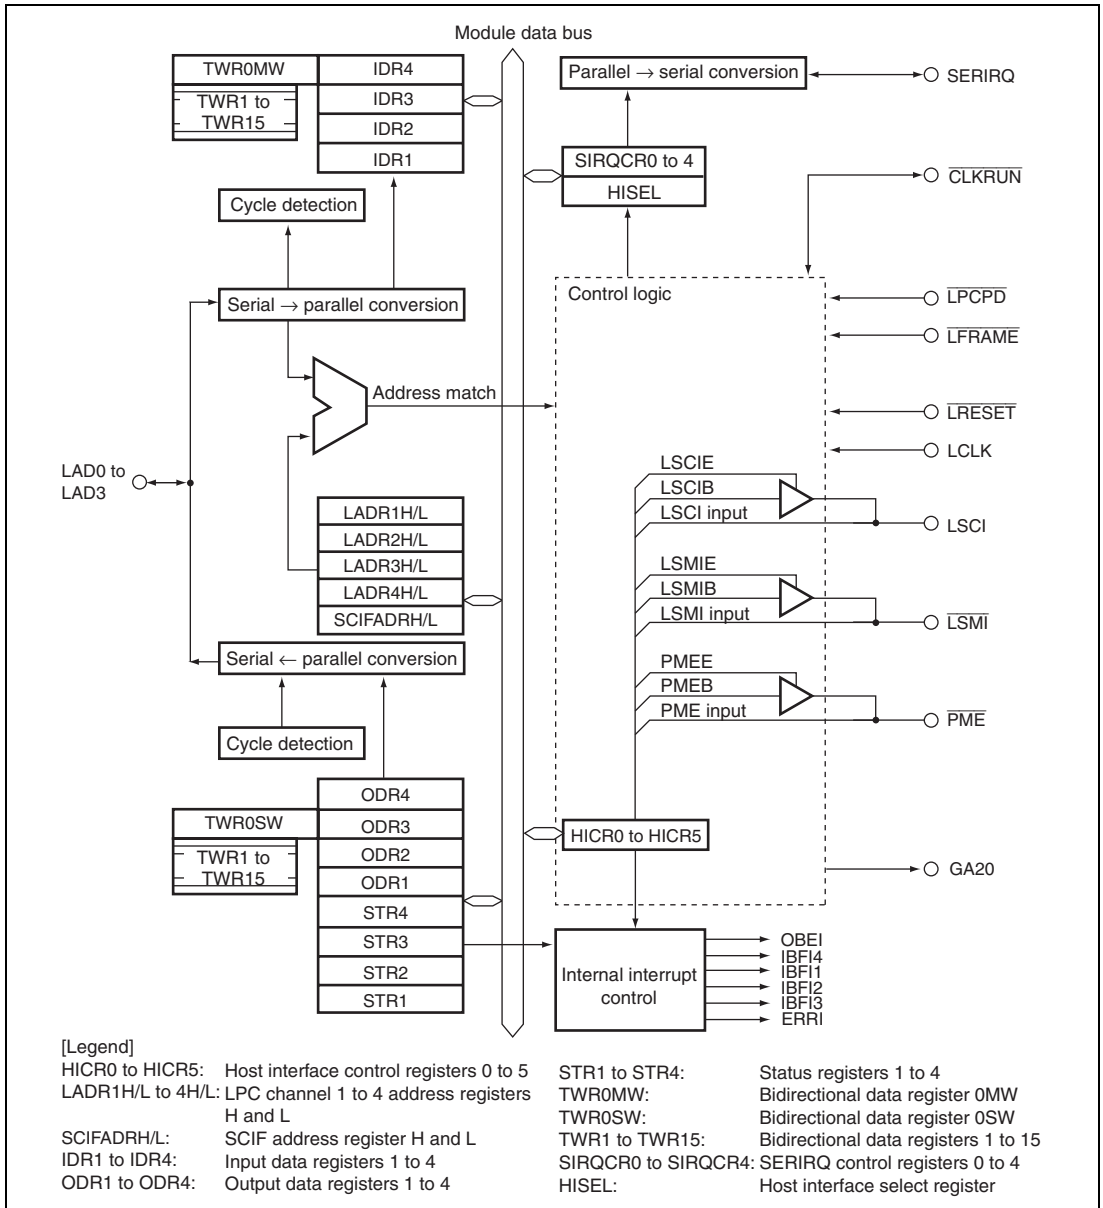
Module data bus

TWR0MW
TWR1 to
TWR15
IDR4
IDR3
IDR2
IDR1

Parallel → serial conversion
SERIRQ

SIRQCR0 to 4
HISEL

$\overline{CLKRUN}$

Cycle detection

Serial → parallel conversion

Control logic

$\overline{LPCPD}$
$\overline{LFRAME}$

Address match

$\overline{LRESET}$
LCLK

LAD0 to
LAD3

LSCIE
LSCIB
LSCI input
LSCI

LADR1H/L
LADR2H/L
LADR3H/L
LADR4H/L
SCIFADRH/L

LSMIE
LSMIB
LSMI input
$\overline{LSMI}$

Serial ← parallel conversion

PMEE
PMEB
PME input
$\overline{PME}$

Cycle detection

ODR4
TWR0SW
ODR3
TWR1 to
TWR15
ODR2
ODR1
STR4
STR3
STR2
STR1

HICR0 to HICR5

GA20

Internal interrupt control

OBEI
IBFI4
IBFI1
IBFI2
IBFI3
ERRI

[Legend]
HICR0 to HICR5: Host interface control registers 0 to 5
LADR1H/L to 4H/L: LPC channel 1 to 4 address registers H and L
SCIFADRH/L: SCIF address register H and L
IDR1 to IDR4: Input data registers 1 to 4
ODR1 to ODR4: Output data registers 1 to 4

STR1 to STR4: Status registers 1 to 4
TWR0MW: Bidirectional data register 0MW
TWR0SW: Bidirectional data register 0SW
TWR1 to TWR15: Bidirectional data registers 1 to 15
SIRQCR0 to SIRQCR4: SERIRQ control registers 0 to 4
HISEL: Host interface select register